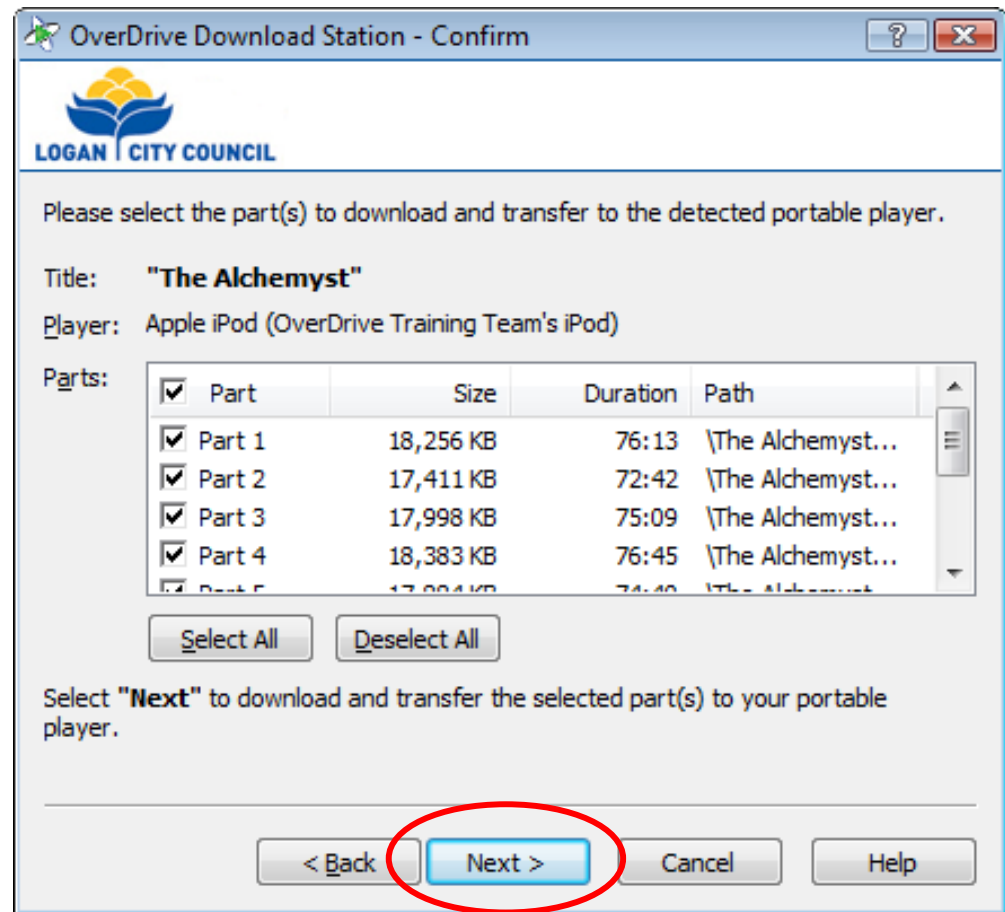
OverDrive Download Station - Confirm

?

LOGAN CITY COUNCIL

Please select the part(s) to download and transfer to the detected portable player.

Title: **"The Alchemyst"**

Player: Apple iPod (OverDrive Training Team's iPod)

Parts:

| Part | Size | Duration | Path |
|---|---|---|---|
| Part 1 | 18,256 KB | 76:13 | \The Alchemyst... |
| Part 2 | 17,411 KB | 72:42 | \The Alchemyst... |
| Part 3 | 17,998 KB | 75:09 | \The Alchemyst... |
| Part 4 | 18,383 KB | 76:45 | \The Alchemyst... |
| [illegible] | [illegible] | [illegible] | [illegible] |

Select All   Deselect All

Select **"Next"** to download and transfer the selected part(s) to your portable player.

< Back   Next >   Cancel   Help